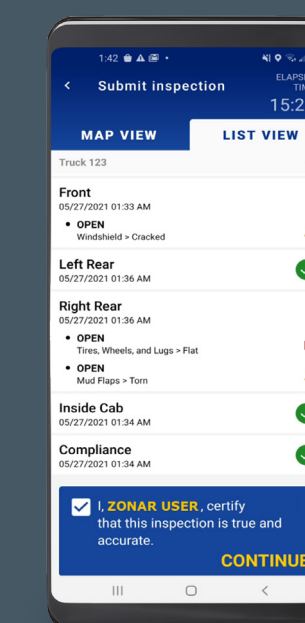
1:42

Submit inspection

ELAPS
TIN
15:2

MAP VIEW

LIST VIEW

Truck 123

Front
05/27/2021 01:33 AM

• OPEN
Windshield > Cracked

Left Rear
05/27/2021 01:36 AM

Right Rear
05/27/2021 01:36 AM

• OPEN
Tires, Wheels, and Lugs > Flat

• OPEN
Mud Flaps > Torn

Inside Cab
05/27/2021 01:34 AM

Compliance
05/27/2021 01:34 AM

I, ZONAR USER, certify that this inspection is true and accurate.

CONTINUE